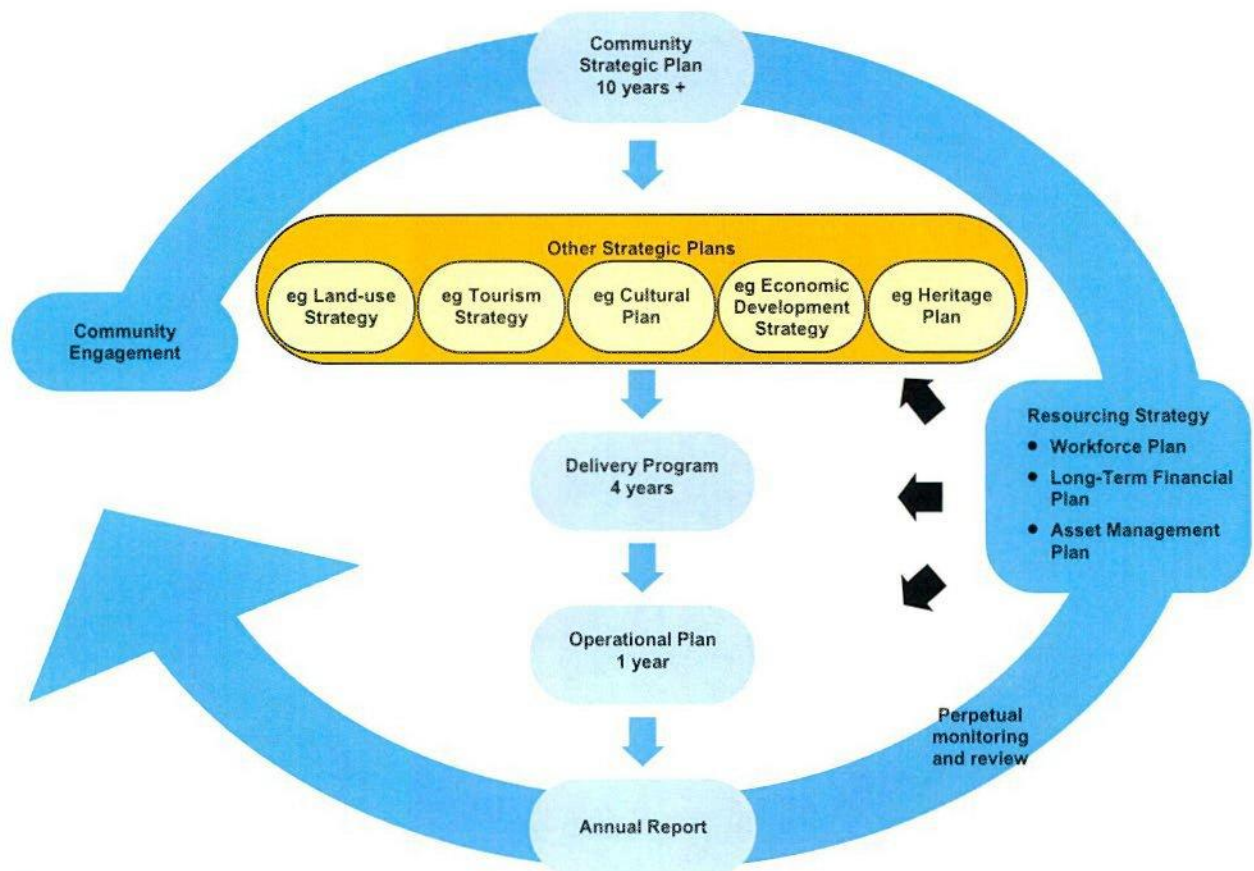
Community Strategic Plan 10 years +

Other Strategic Plans

eg Land-use Strategy

eg Tourism Strategy

eg Cultural Plan

eg Economic Development Strategy

eg Heritage Plan

Community Engagement

Delivery Program 4 years

Resourcing Strategy
- Workforce Plan
- Long-Term Financial Plan
- Asset Management Plan

Operational Plan 1 year

Perpetual monitoring and review

Annual Report